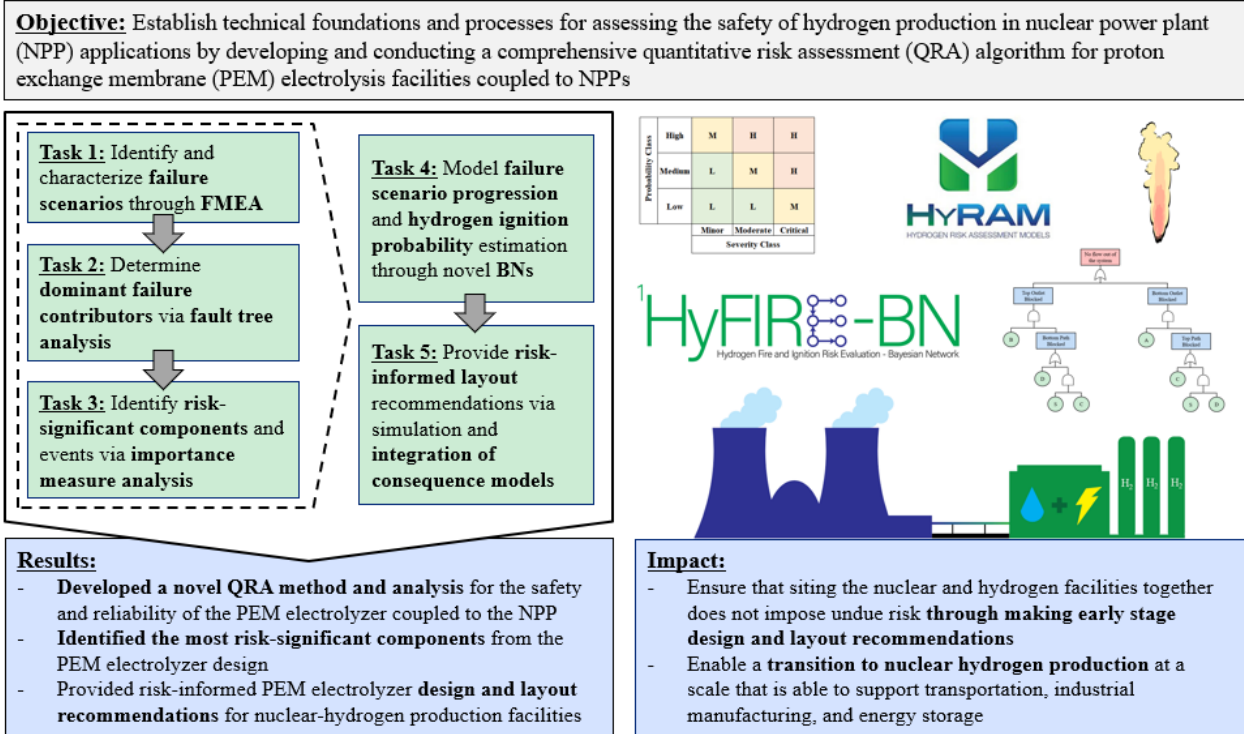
**Objective:** Establish technical foundations and processes for assessing the safety of hydrogen production in nuclear power plant (NPP) applications by developing and conducting a comprehensive quantitative risk assessment (QRA) algorithm for proton exchange membrane (PEM) electrolysis facilities coupled to NPPs

**Task 1:** Identify and characterize **failure scenarios** through **FMEA**

**Task 2:** Determine **dominant failure contributors** via **fault tree analysis**

**Task 3:** Identify **risk-significant components** and events via **importance measure analysis**

**Task 4:** Model **failure scenario progression** and **hydrogen ignition probability** estimation through novel **BNs**

**Task 5:** Provide **risk-informed layout** recommendations via simulation and **integration of consequence models**

| Probability Class | | | |
|---|---|---|---|
| High | M | H | H |
| Medium | L | M | H |
| Low | L | L | M |
| | Minor | Moderate | Critical |

Severity Class

HyRAM
HYDROGEN RISK ASSESSMENT MODELS

HyFIRE-BN
Hydrogen Fire and Ignition Risk Evaluation - Bayesian Network

No flow out of the system
Top Outlet Blocked
Bottom Outlet Blocked
B
Bottom Path Blocked
A
Top Path Blocked
D
C
A
C
C
B
D

$H_2$ $H_2$ $H_2$

**Results:**
- **Developed a novel QRA method and analysis** for the safety and reliability of the PEM electrolyzer coupled to the NPP
- **Identified the most risk-significant components** from the PEM electrolyzer design
- Provided risk-informed PEM electrolyzer **design and layout recommendations** for nuclear-hydrogen production facilities

**Impact:**
- Ensure that siting the nuclear and hydrogen facilities together does not impose undue risk **through making early stage design and layout recommendations**
- Enable a **transition to nuclear hydrogen production** at a scale that is able to support transportation, industrial manufacturing, and energy storage